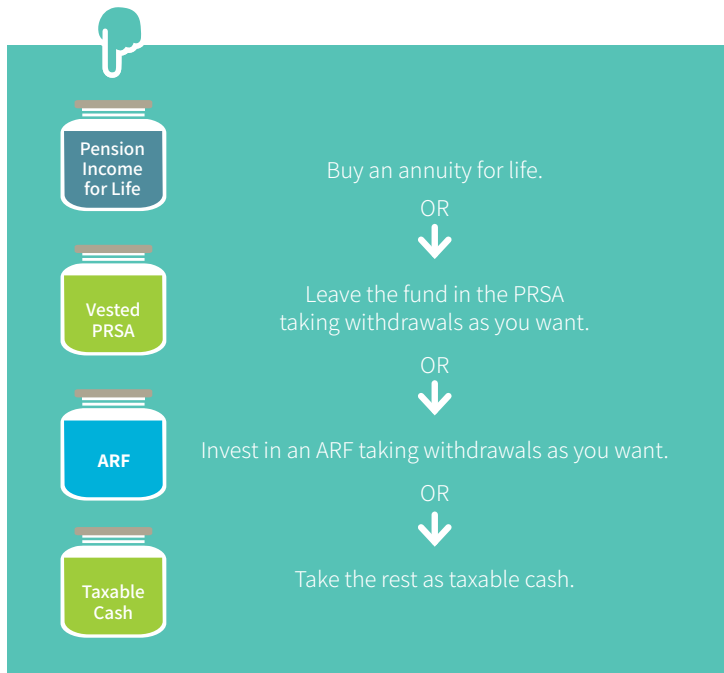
Pension Income for Life

Buy an annuity for life.

OR

Vested PRSA

Leave the fund in the PRSA taking withdrawals as you want.

OR

ARF

Invest in an ARF taking withdrawals as you want.

OR

Taxable Cash

Take the rest as taxable cash.